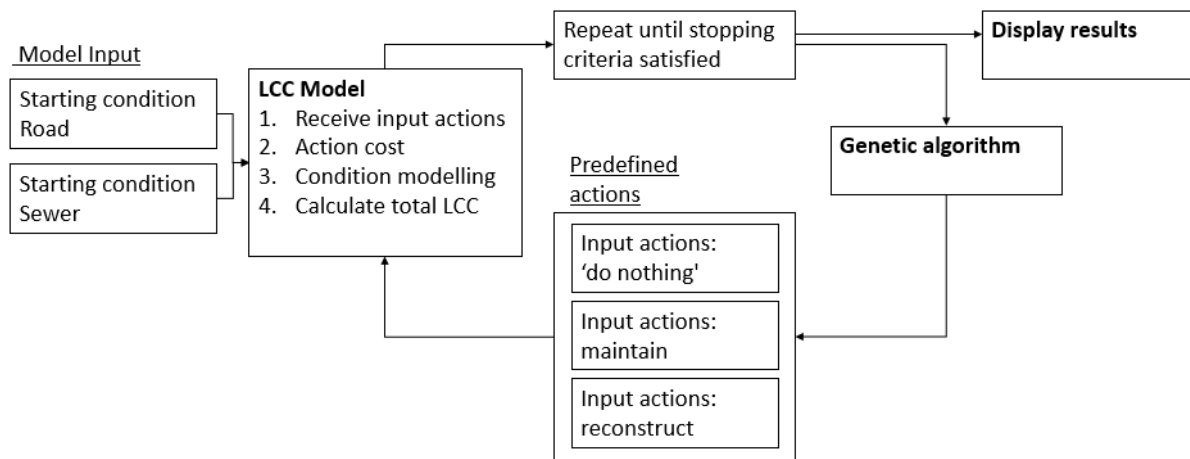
Model Input

Starting condition Road

Starting condition Sewer

LCC Model
1. Receive input actions
2. Action cost
3. Condition modelling
4. Calculate total LCC

Repeat until stopping criteria satisfied

Display results

Genetic algorithm

Predefined actions

Input actions: 'do nothing'

Input actions: maintain

Input actions: reconstruct